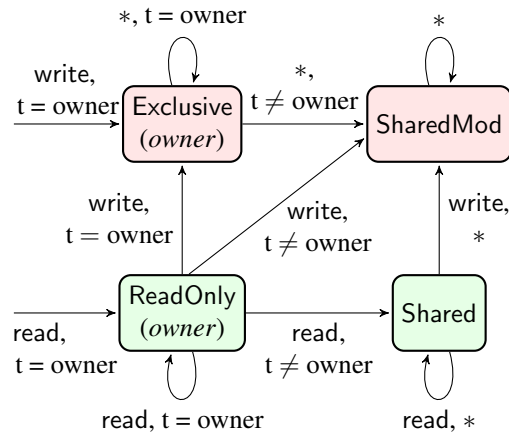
$*$, t = owner

$*$

write, t = owner

Exclusive
(*owner*)

$*$, t $\neq$ owner

SharedMod

write, t = owner

write, t $\neq$ owner

write, $*$

read, t = owner

ReadOnly
(*owner*)

read, t $\neq$ owner

Shared

read, t = owner

read, $*$